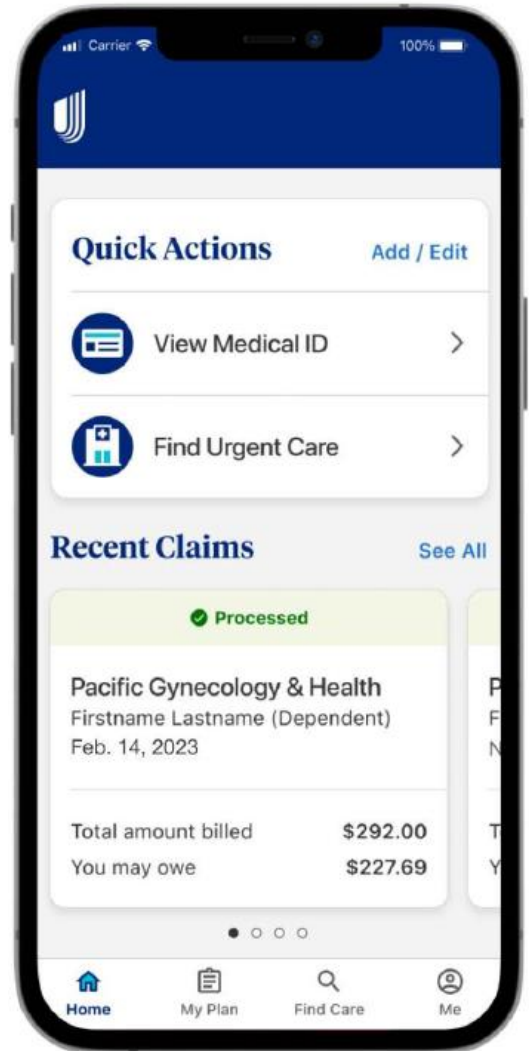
Carrier
100%

Quick Actions
Add / Edit

View Medical ID

Find Urgent Care

Recent Claims
See All

Processed

Pacific Gynecology & Health
Firstname Lastname (Dependent)
Feb. 14, 2023

Total amount billed $292.00
You may owe $227.69

P
F
N
T
Y

Home
My Plan
Find Care
Me